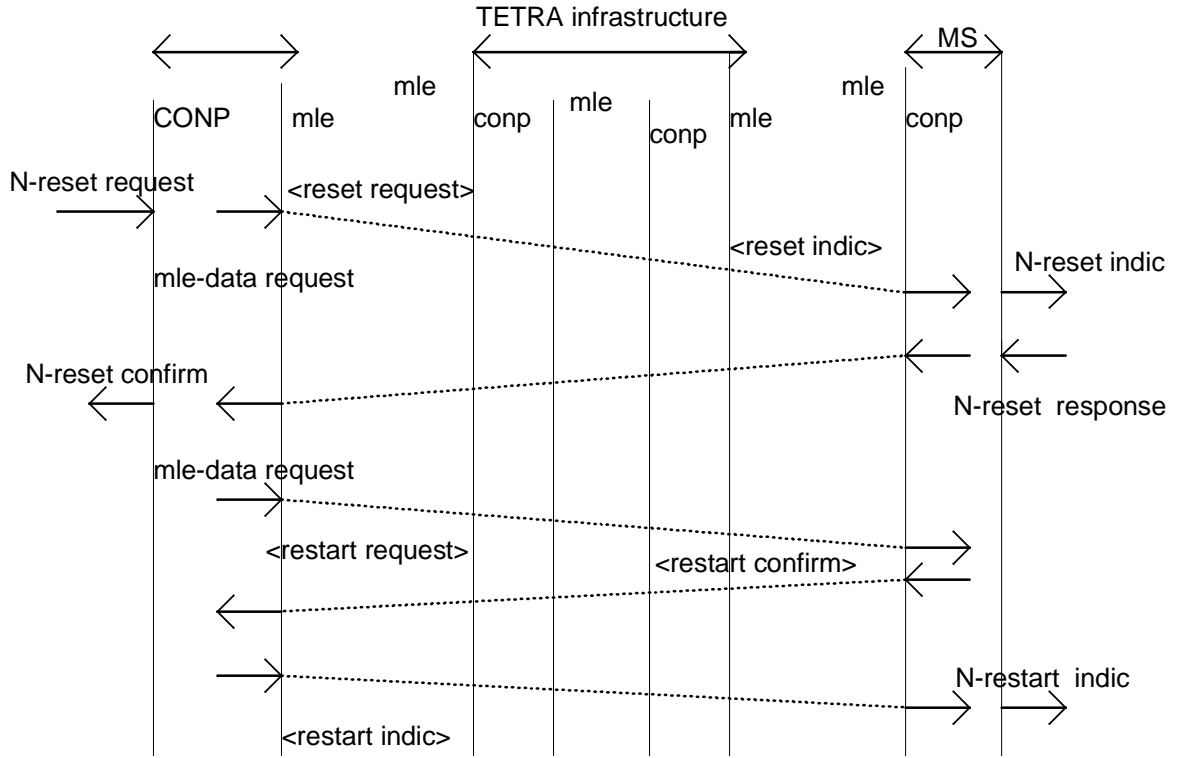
TETRA infrastructure

MS

mle

mle

mle

CONP

mle

conp

conp

mle

conp

N-reset request

<reset request>

<reset indic>

mle-data request

N-reset indic

N-reset confirm

N-reset response

mle-data request

<restart request>

<restart confirm>

N-restart indic

<restart indic>